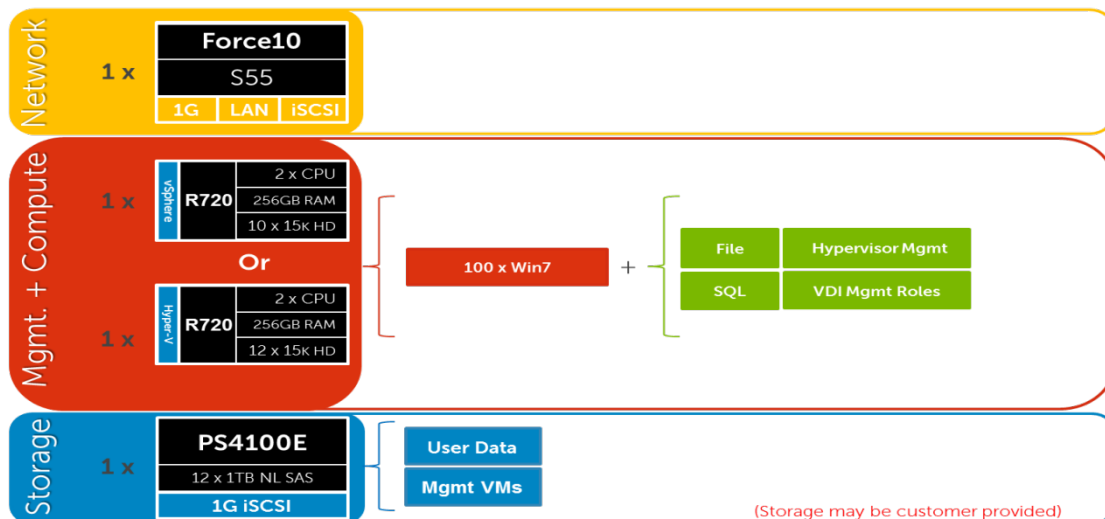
Network

1 x

Force10

S55

1G | LAN | iSCSI

Mgmt. + Compute

1 x

vSphere

R720

2 x CPU

256GB RAM

10 x 15K HD

Or

1 x

Hyper-V

R720

2 x CPU

256GB RAM

12 x 15K HD

100 x Win7

+

File

Hypervisor Mgmt

SQL

VDI Mgmt Roles

Storage

1 x

PS4100E

12 x 1TB NL SAS

1G iSCSI

User Data

Mgmt VMs

(Storage may be customer provided)